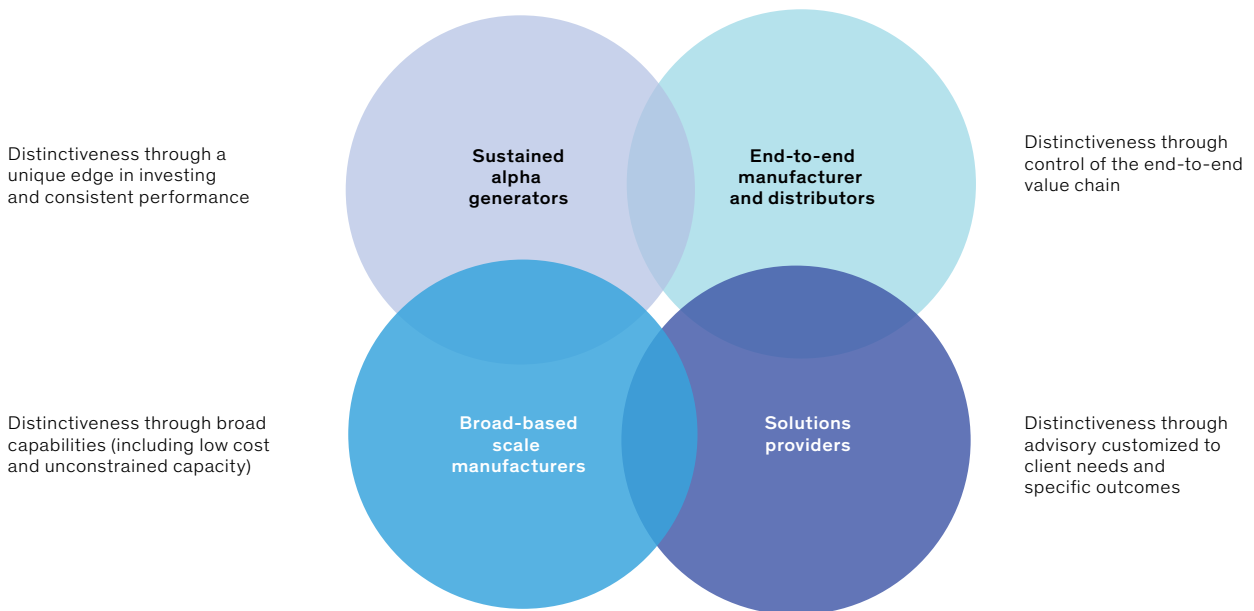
Distinctiveness through a unique edge in investing and consistent performance

Sustained alpha generators

End-to-end manufacturer and distributors

Distinctiveness through control of the end-to-end value chain

Distinctiveness through broad capabilities (including low cost and unconstrained capacity)

Broad-based scale manufacturers

Solutions providers

Distinctiveness through advisory customized to client needs and specific outcomes